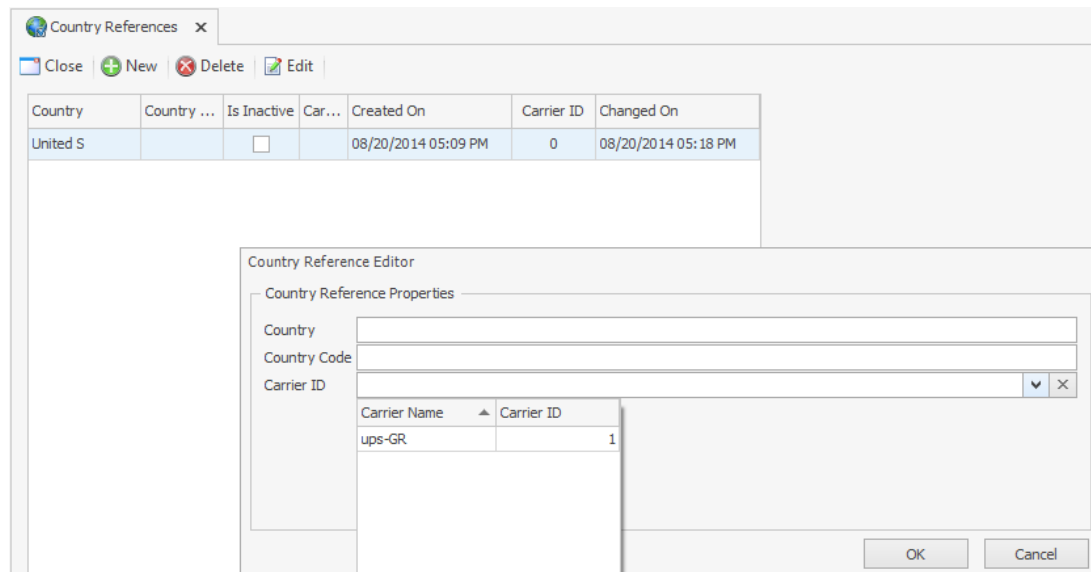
Country References ✕

Close | New | Delete | Edit

| Country | Country ... | Is Inactive | Car... | Created On | Carrier ID | Changed On |
|---|---|---|---|---|---|---|
| United S | | ☐ | | 08/20/2014 05:09 PM | 0 | 08/20/2014 05:18 PM |

Country Reference Editor

Country Reference Properties

Country

Country Code

Carrier ID

| Carrier Name | Carrier ID |
|---|---|
| ups-GR | 1 |

OK

Cancel